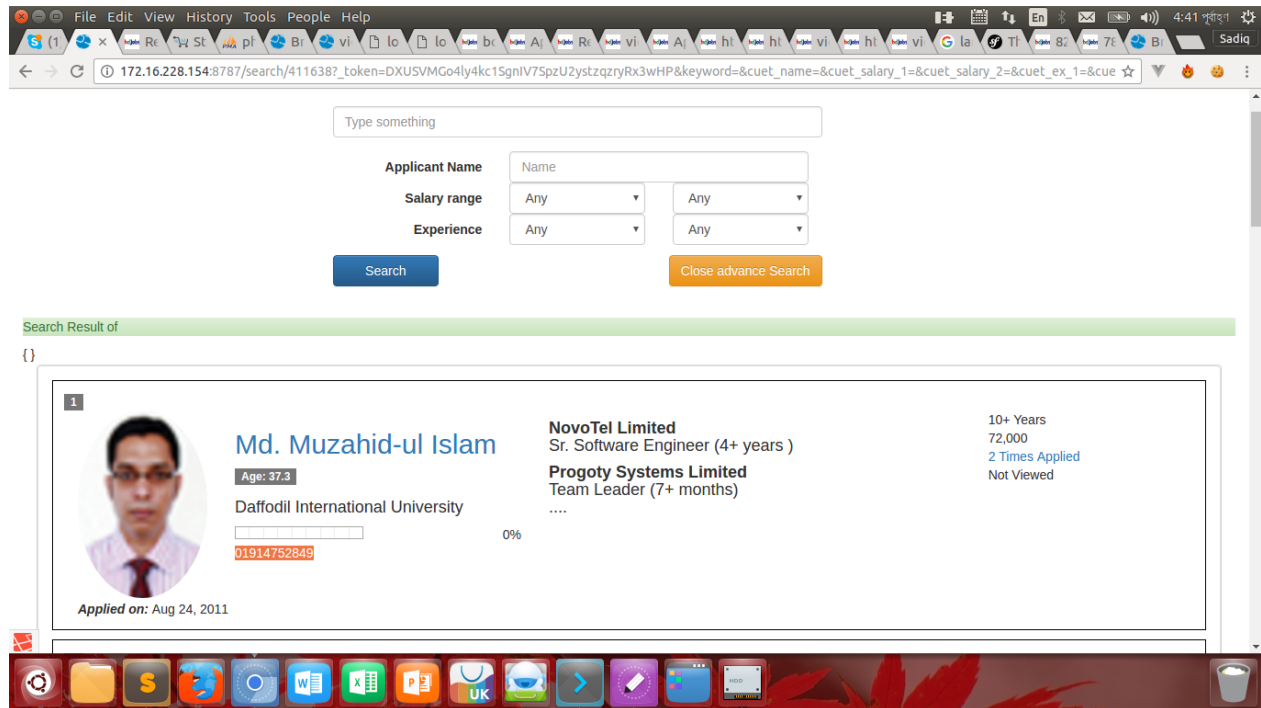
File Edit View History Tools People Help

En 4:41 পূর্বাহ্ণ

(1 × Re St pl Br vi lo lo bo A Re vi A ht ht vi ht vi la Th 8 7 Bi Sadiq

172.16.228.154:8787/search/411638?_token=DXUSVMGo4ly4kc1SgnIV7SpzU2ystzqzryRx3wHP&keyword=&cuet_name=&cuet_salary_1=&cuet_salary_2=&cuet_ex_1=&cue

Type something

Applicant Name Name

Salary range Any Any

Experience Any Any

Search

Close advance Search

Search Result of

{ }

1

Md. Muzahid-ul Islam

Age: 37.3

Daffodil International University

0%

01914752849

Applied on: Aug 24, 2011

NovoTel Limited
Sr. Software Engineer (4+ years )

Progoty Systems Limited
Team Leader (7+ months)
....

10+ Years
72,000
2 Times Applied
Not Viewed

S

UK

HDD